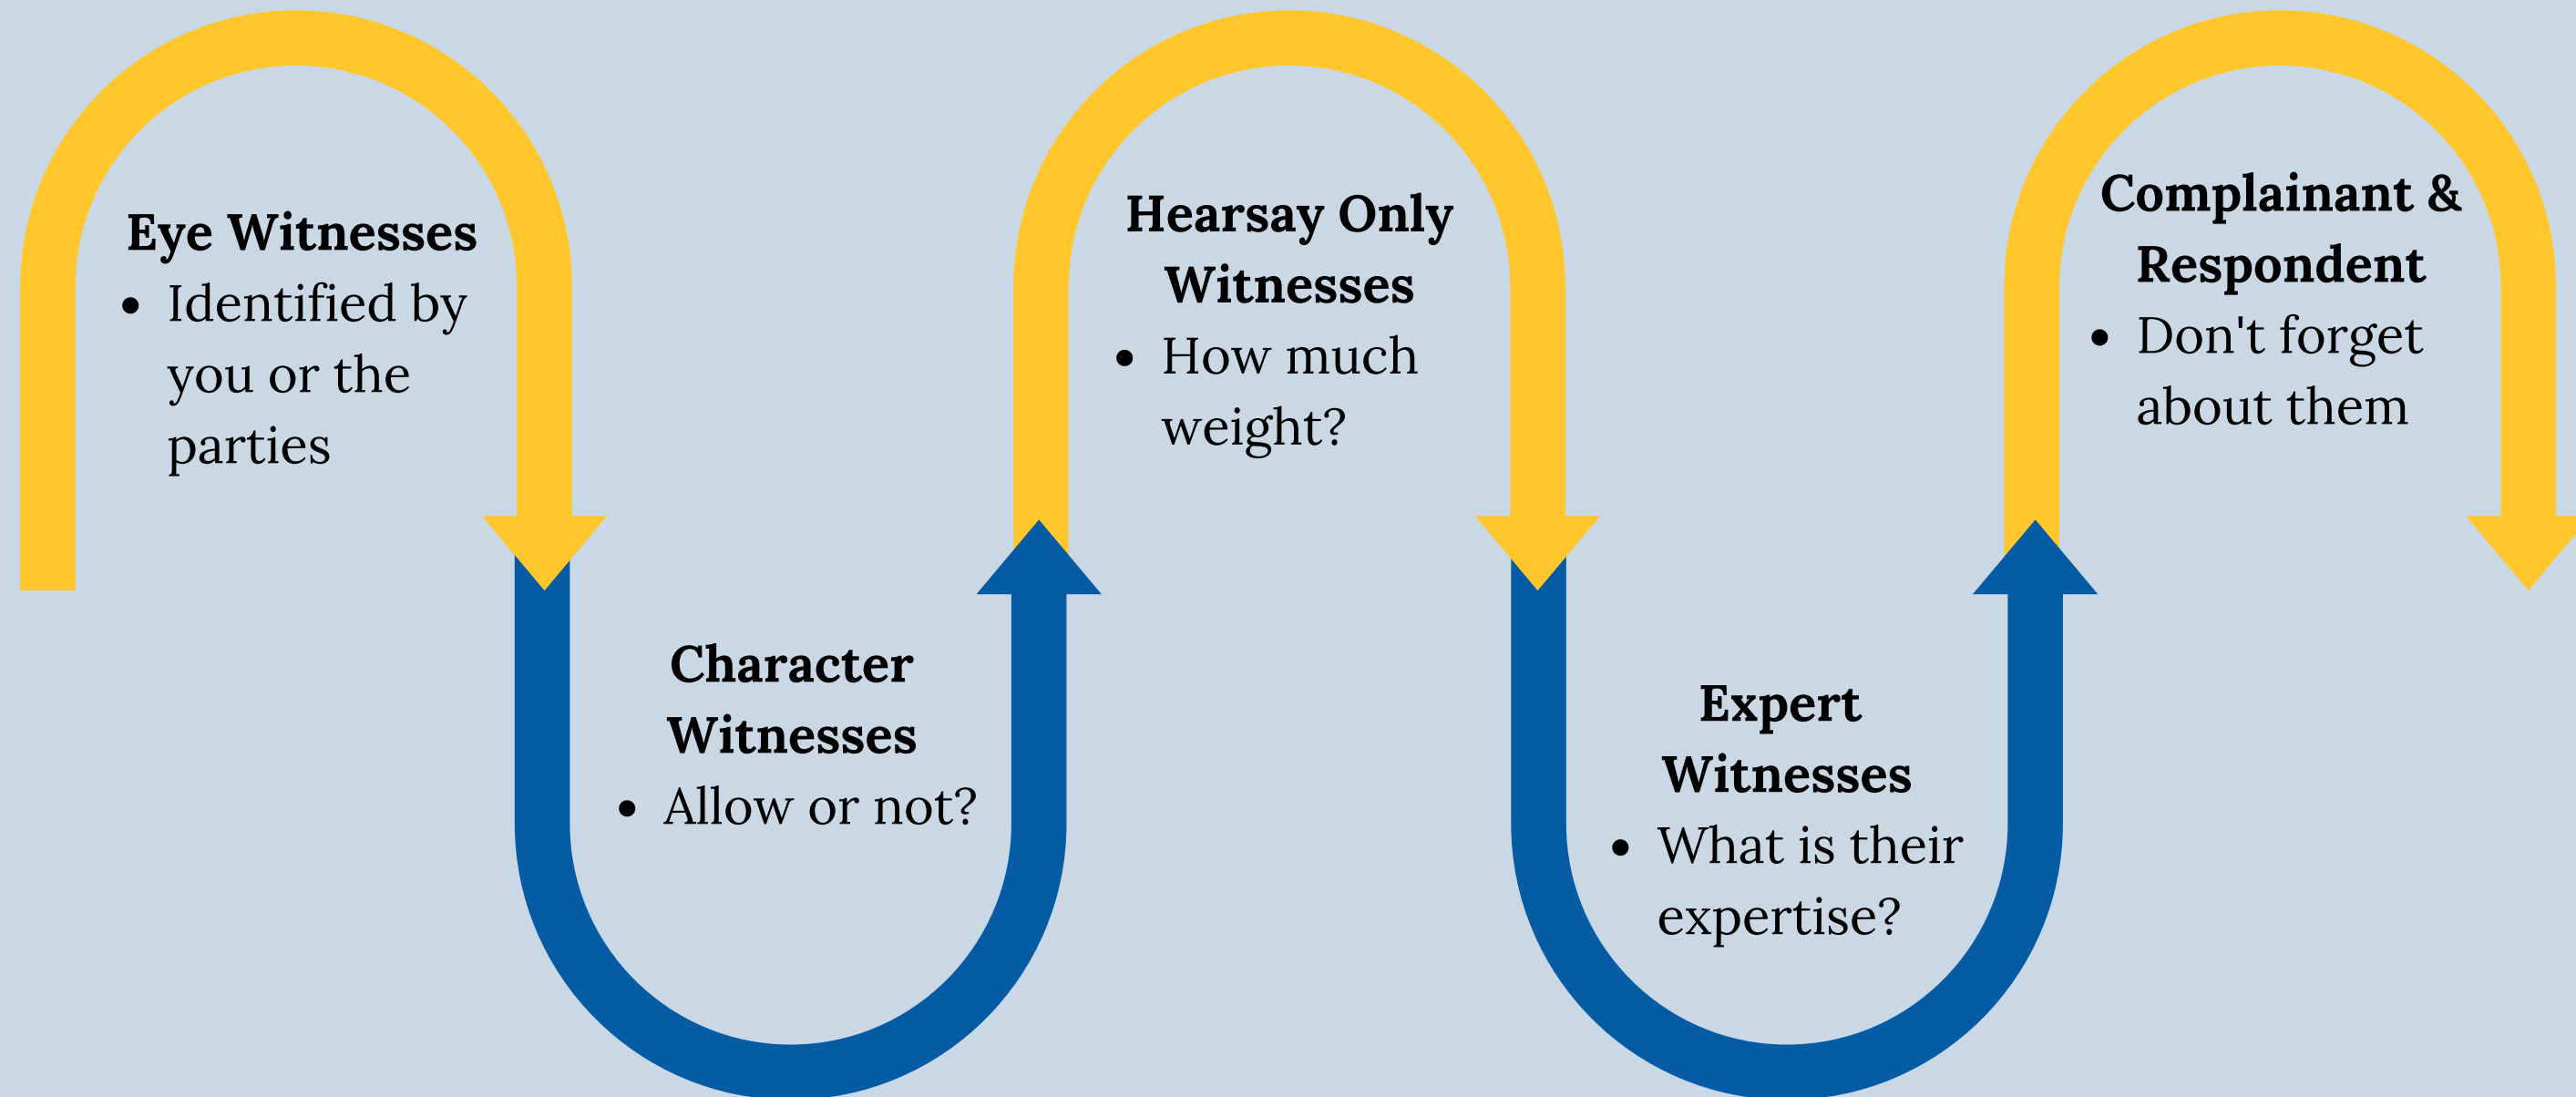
**Eye Witnesses**
- Identified by you or the parties

**Character Witnesses**
- Allow or not?

**Hearsay Only Witnesses**
- How much weight?

**Expert Witnesses**
- What is their expertise?

**Complainant & Respondent**
- Don't forget about them